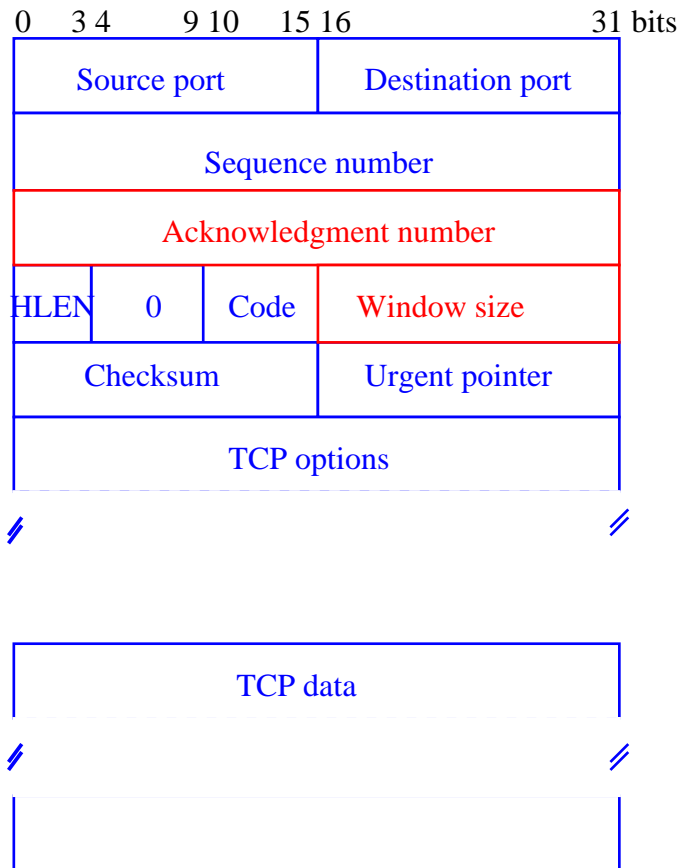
0 3 4 9 10 15 16 31 bits

| Source port | Destination port |
|---|---|
| Sequence number | |
| Acknowledgment number | |

| HLEN | 0 | Code | Window size |
|---|---|---|---|

| Checksum | Urgent pointer |
|---|---|

TCP options

TCP data